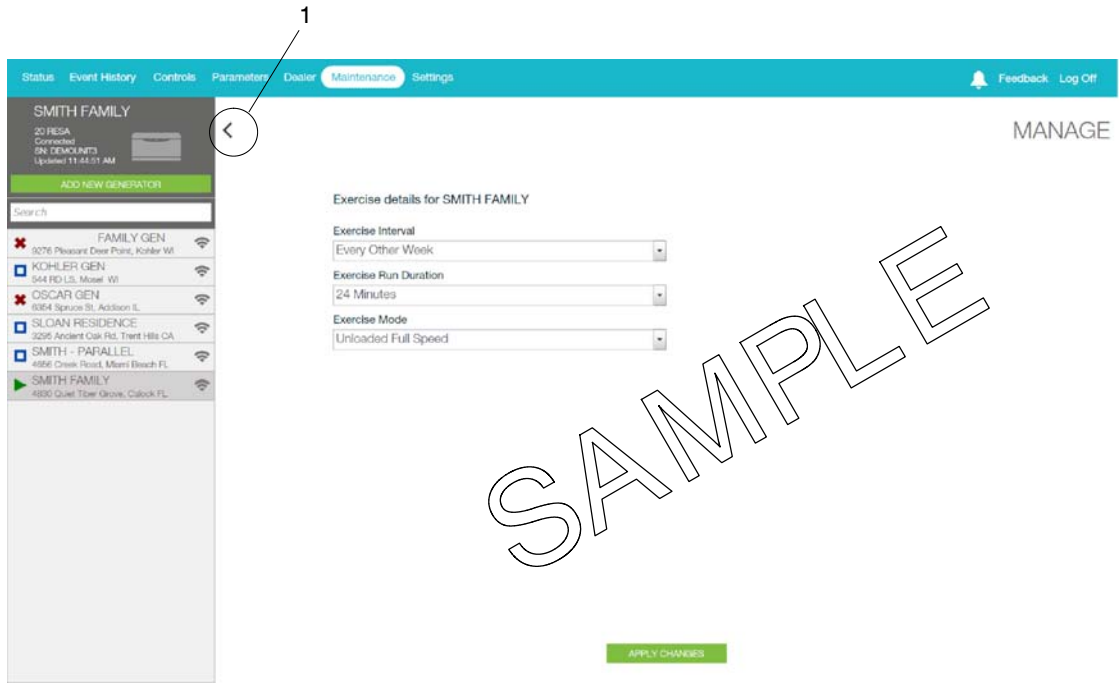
1

Status Event History Controls Parameters Dealer Maintenance Settings Feedback Log Off

SMITH FAMILY
20 RESA
Connected
SN: DEMOUNIT3
Updated 11:44:51 AM

ADD NEW GENERATOR

Search

FAMILY GEN
9276 Pleasant Deer Point, Kohler WI

KOHLER GEN
544 RD LS, Mosel WI

OSCAR GEN
6954 Spruce St, Addison IL

SLOAN RESIDENCE
3295 Ancient Oak Rd, Trent Hills CA

SMITH - PARALLEL
4656 Creek Road, Miami Beach FL

SMITH FAMILY
4830 Quiet Tiber Grove, Calock FL

MANAGE

Exercise details for SMITH FAMILY

Exercise Interval
Every Other Week

Exercise Run Duration
24 Minutes

Exercise Mode
Unloaded Full Speed

SAMPLE

APPLY CHANGES